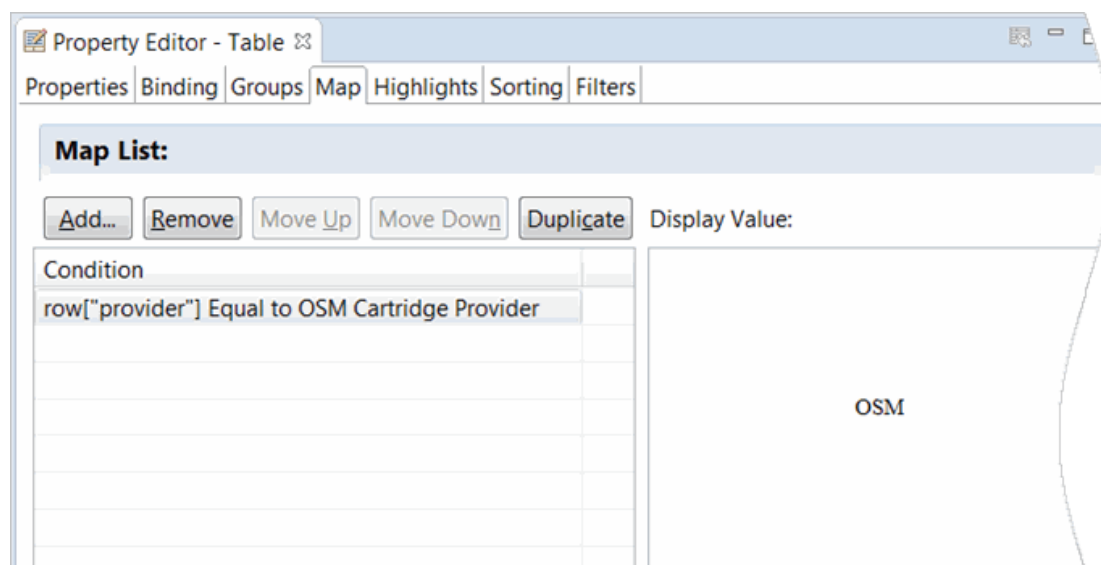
Property Editor - Table ☒

Properties Binding Groups Map Highlights Sorting Filters

Map List:

Add... Remove Move Up Move Down Duplicate Display Value:

| Condition | |
|---|---|
| row["provider"] Equal to OSM Cartridge Provider | |

OSM